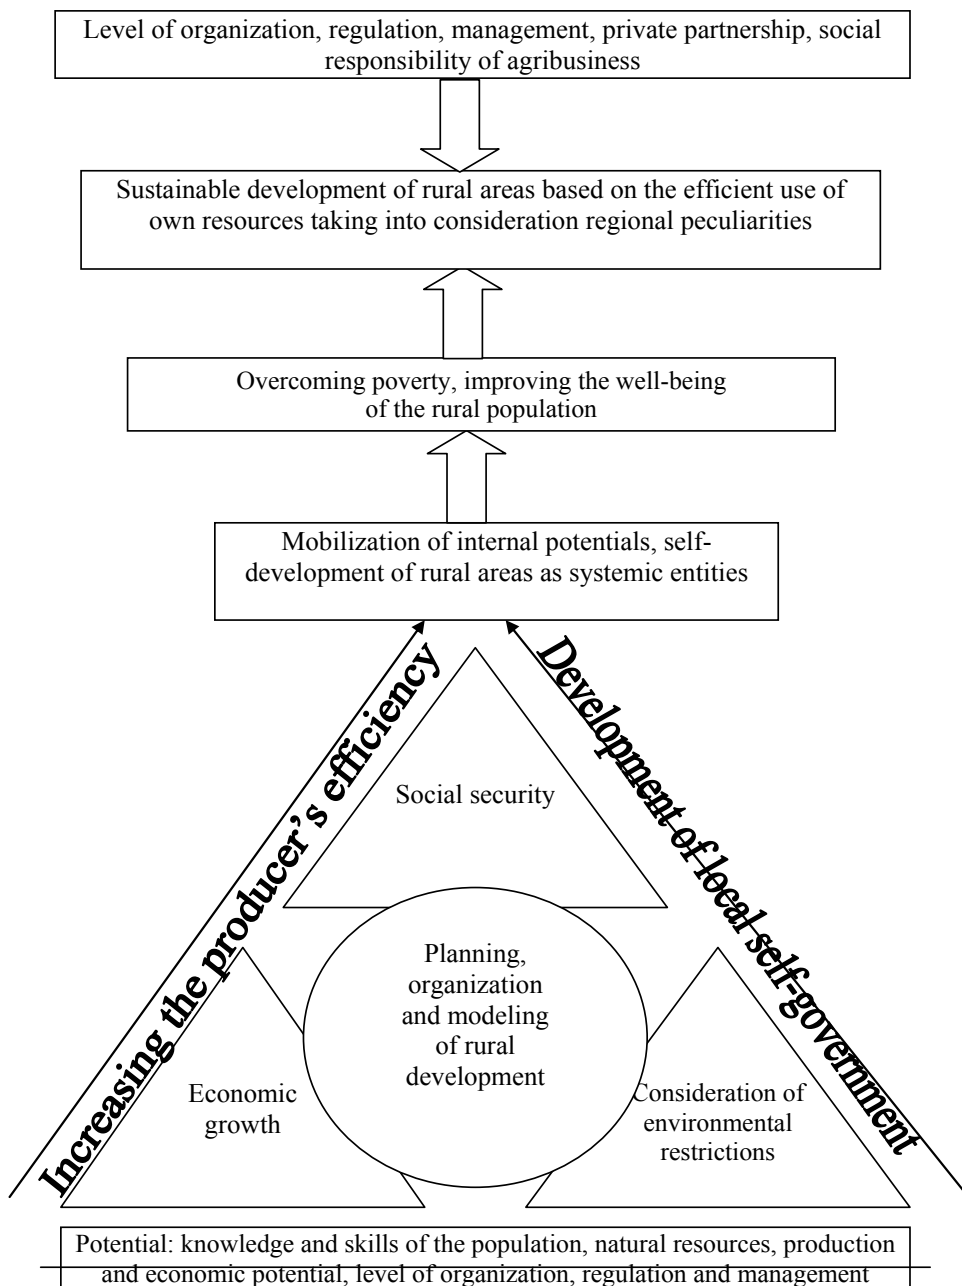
Level of organization, regulation, management, private partnership, social responsibility of agribusiness

Sustainable development of rural areas based on the efficient use of own resources taking into consideration regional peculiarities

Overcoming poverty, improving the well-being of the rural population

Mobilization of internal potentials, self-development of rural areas as systemic entities

Increasing the producer's efficiency

Development of local self-government

Social security

Planning, organization and modeling of rural development

Economic growth

Consideration of environmental restrictions

Potential: knowledge and skills of the population, natural resources, production and economic potential, level of organization, regulation and management